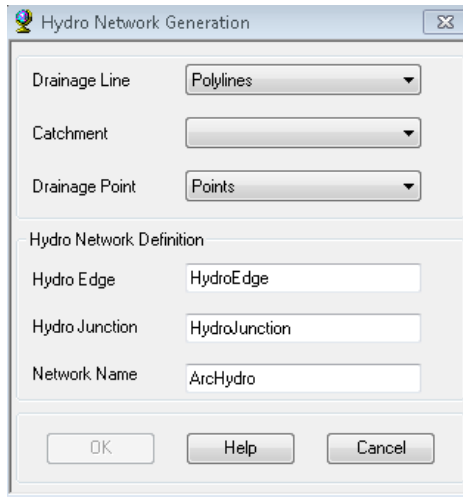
Hydro Network Generation

Drainage Line
Polylines

Catchment

Drainage Point
Points

Hydro Network Definition

Hydro Edge
HydroEdge

Hydro Junction
HydroJunction

Network Name
ArcHydro

OK
Help
Cancel